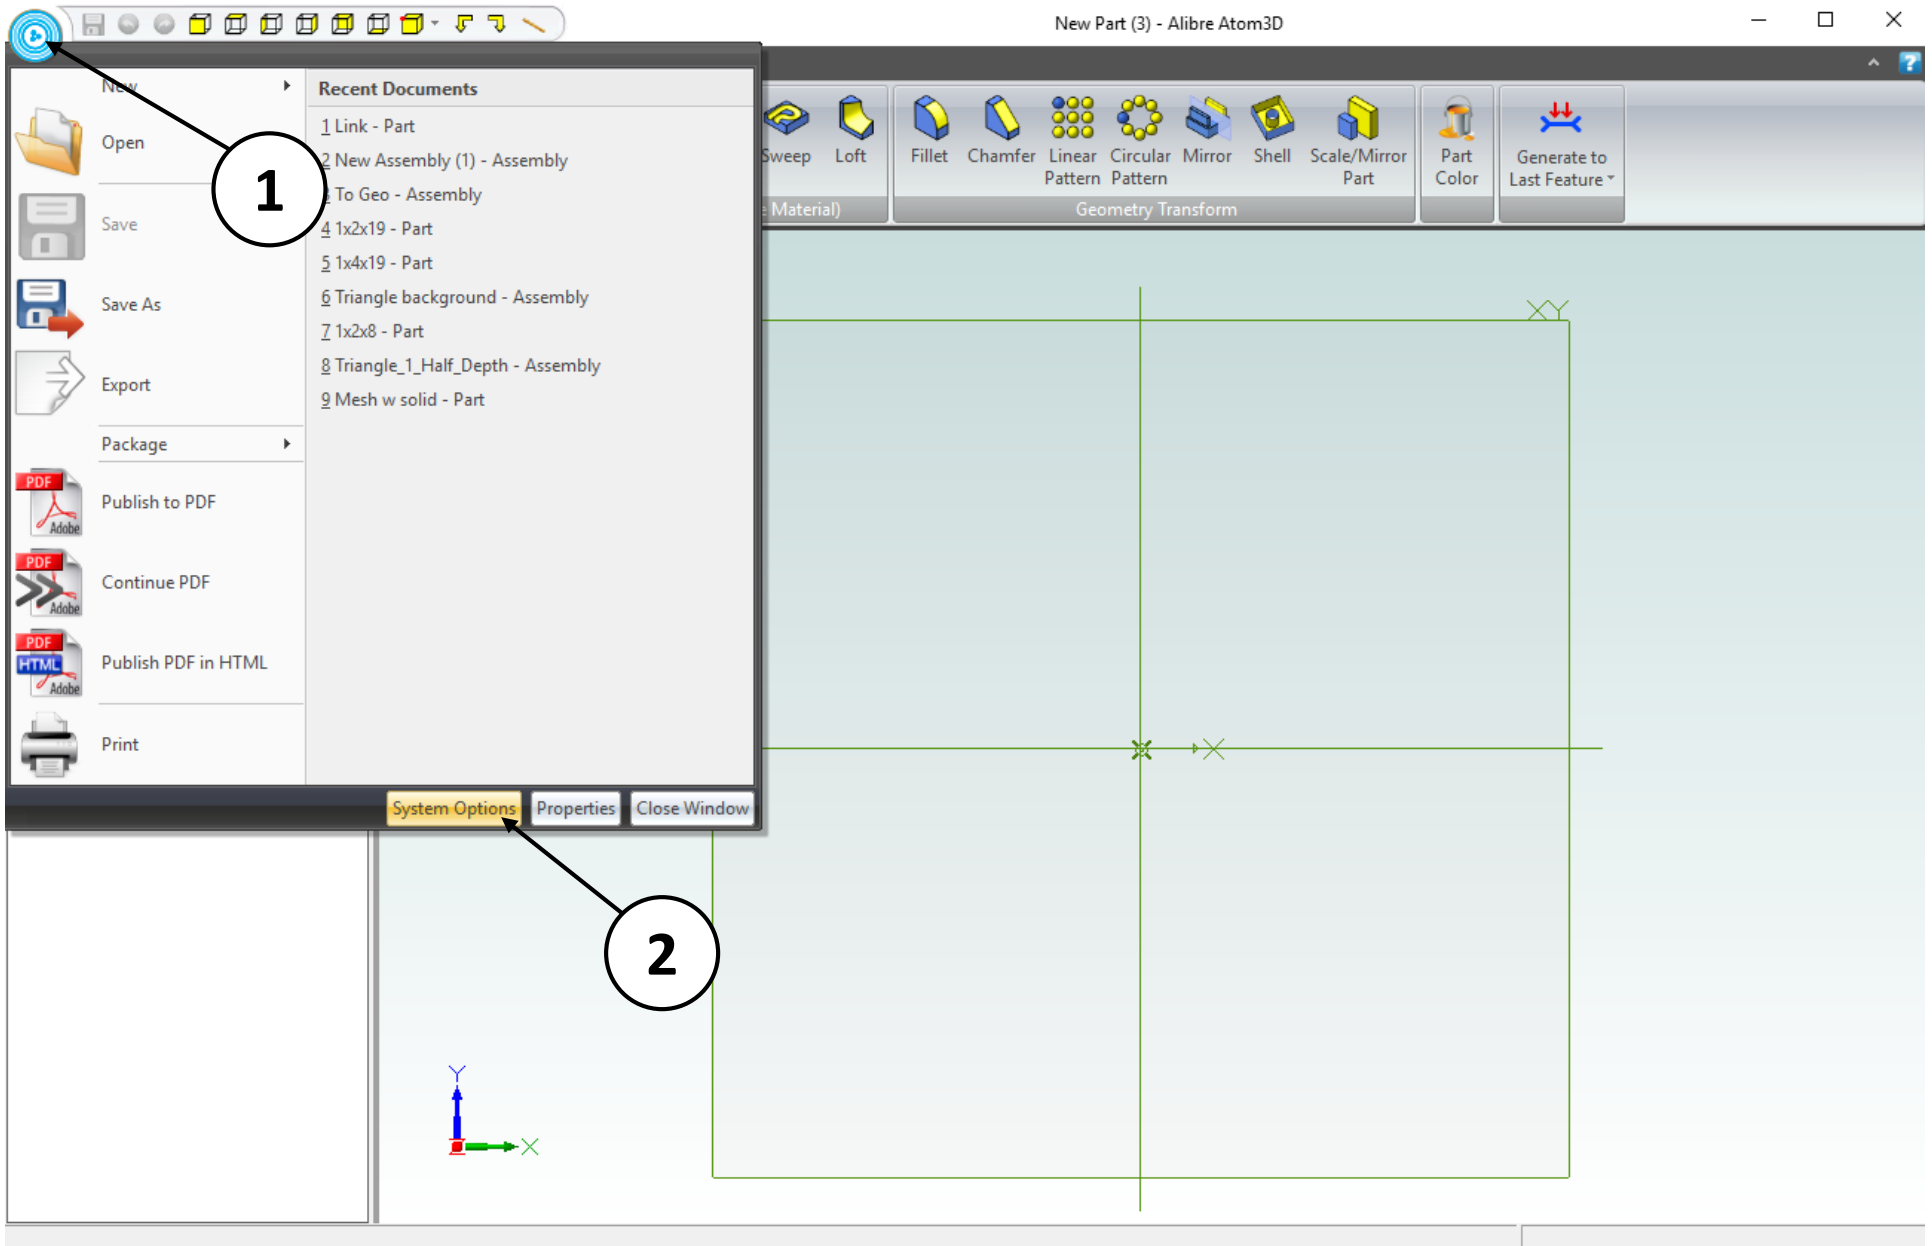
New Part (3) - Alibre Atom3D

New
Open
Save
Save As
Export
Package
Publish to PDF
Continue PDF
Publish PDF in HTML
Print

Recent Documents
1 Link - Part
2 New Assembly (1) - Assembly
3 To Geo - Assembly
4 1x2x19 - Part
5 1x4x19 - Part
6 Triangle background - Assembly
7 1x2x8 - Part
8 Triangle_1_Half_Depth - Assembly
9 Mesh w solid - Part

System Options
Properties
Close Window

1
2

Sweep
Loft
Material)
Fillet
Chamfer
Linear Pattern
Circular Pattern
Mirror
Shell
Scale/Mirror Part
Geometry Transform
Part Color
Generate to Last Feature

XY
Y
X